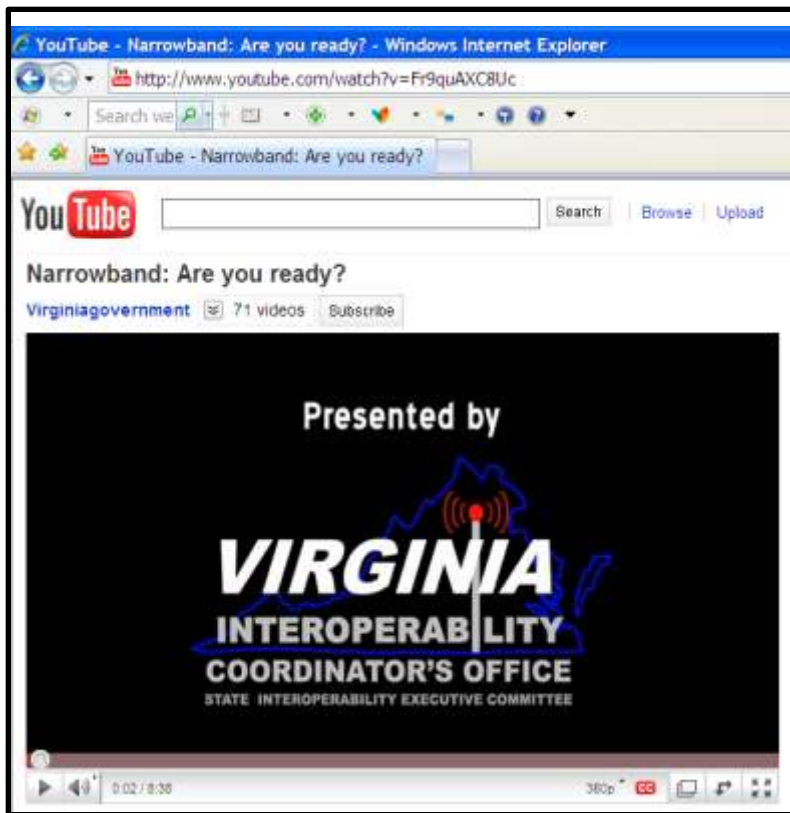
YouTube - Narrowband: Are you ready? - Windows Internet Explorer

http://www.youtube.com/watch?v=Fr9quAXC8Uc

Search we

YouTube - Narrowband: Are you ready?

YouTube

Search

Browse | Upload

Narrowband: Are you ready?

Virginiagovernment 71 videos Subscribe

Presented by

VIRGINIA

INTEROPERABILITY

COORDINATOR'S OFFICE

STATE INTEROPERABILITY EXECUTIVE COMMITTEE

0:02 / 8:38

360p